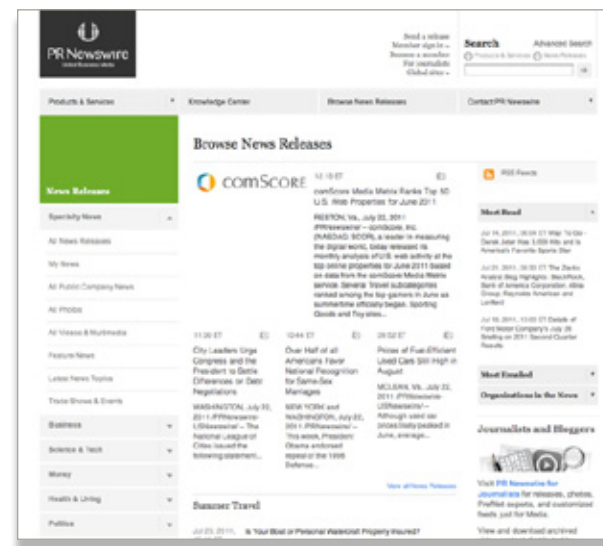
PR Newswire
United Business Media

Send a release
Member sign in »
Become a member »
For journalists
Global sites »

Search
Advanced Search
Products & Services
News Releases

Products & Services
Knowledge Center
Browse News Releases
Contact PR Newswire

News Releases

Specialty News
All News Releases
My News
All Public Company News
All Photos
All Videos & Multimedia
Feature News
Latest News Topics
Trade Shows & Events

Business
Science & Tech
Money
Health & Living
Politics

Browse News Releases

comSCORE

12:15 ET
comScore Media Metrix Ranks Top 50 U.S. Web Properties for June 2011

RESTON, Va., July 22, 2011 /PRNewswire/ -- comScore, Inc. (NASDAQ: SCOR), a leader in measuring the digital world, today released its monthly analysis of U.S. web activity at the top online properties in June 2011 based on data from the comScore Media Metrix service. Several Travel subcategories ranked among the top gainers in June as summertime officially began. Sporting Goods and Toy sites...

11:30 ET
City Leaders Urge Congress and the President to Settle Differences on Debt Negotiations
WASHINGTON, July 22, 2011 /PRNewswire-USNewswire/ -- The National League of Cities issued the following statement...

10:44 ET
Over Half of all Americans Favor National Recognition for Same-Sex Marriages
NEW YORK and WASHINGTON, July 22, 2011 /PRNewswire/ -- This week, President Obama endorsed repeal of the 1996 Defense...

09:02 ET
Prices of Fuel-Efficient Used Cars Still High in August
MCLEAN, Va., July 22, 2011 /PRNewswire-USNewswire/ -- Although used car prices likely peaked in June, average...

View all News Releases

Summer Travel
Jul 22, 2011, ... Is Your Boat or Personal Watercraft Properly Insured?

RSS Feeds

Most Read
Jul 14, 2011, 08:04 ET Wrap 'N Go - Derek Jeter Has 3,000 Hits and is America's Favorite Sports Star
Jul 21, 2011, 08:30 ET The Banks Analyst Blog Highlights: BlackRock, Bank of America Corporation, Altria Group, Reynolds American and Lorillard
Jul 19, 2011, 15:00 ET Details of Ford Motor Company's July 26 Briefing on 2011 Second Quarter Results

Most Emailed
Organizations in the News

Journalists and Bloggers
Visit PR Newswire for Journalists for releases, photos, ProfNet experts, and customized feeds just for Media.
View and download archived